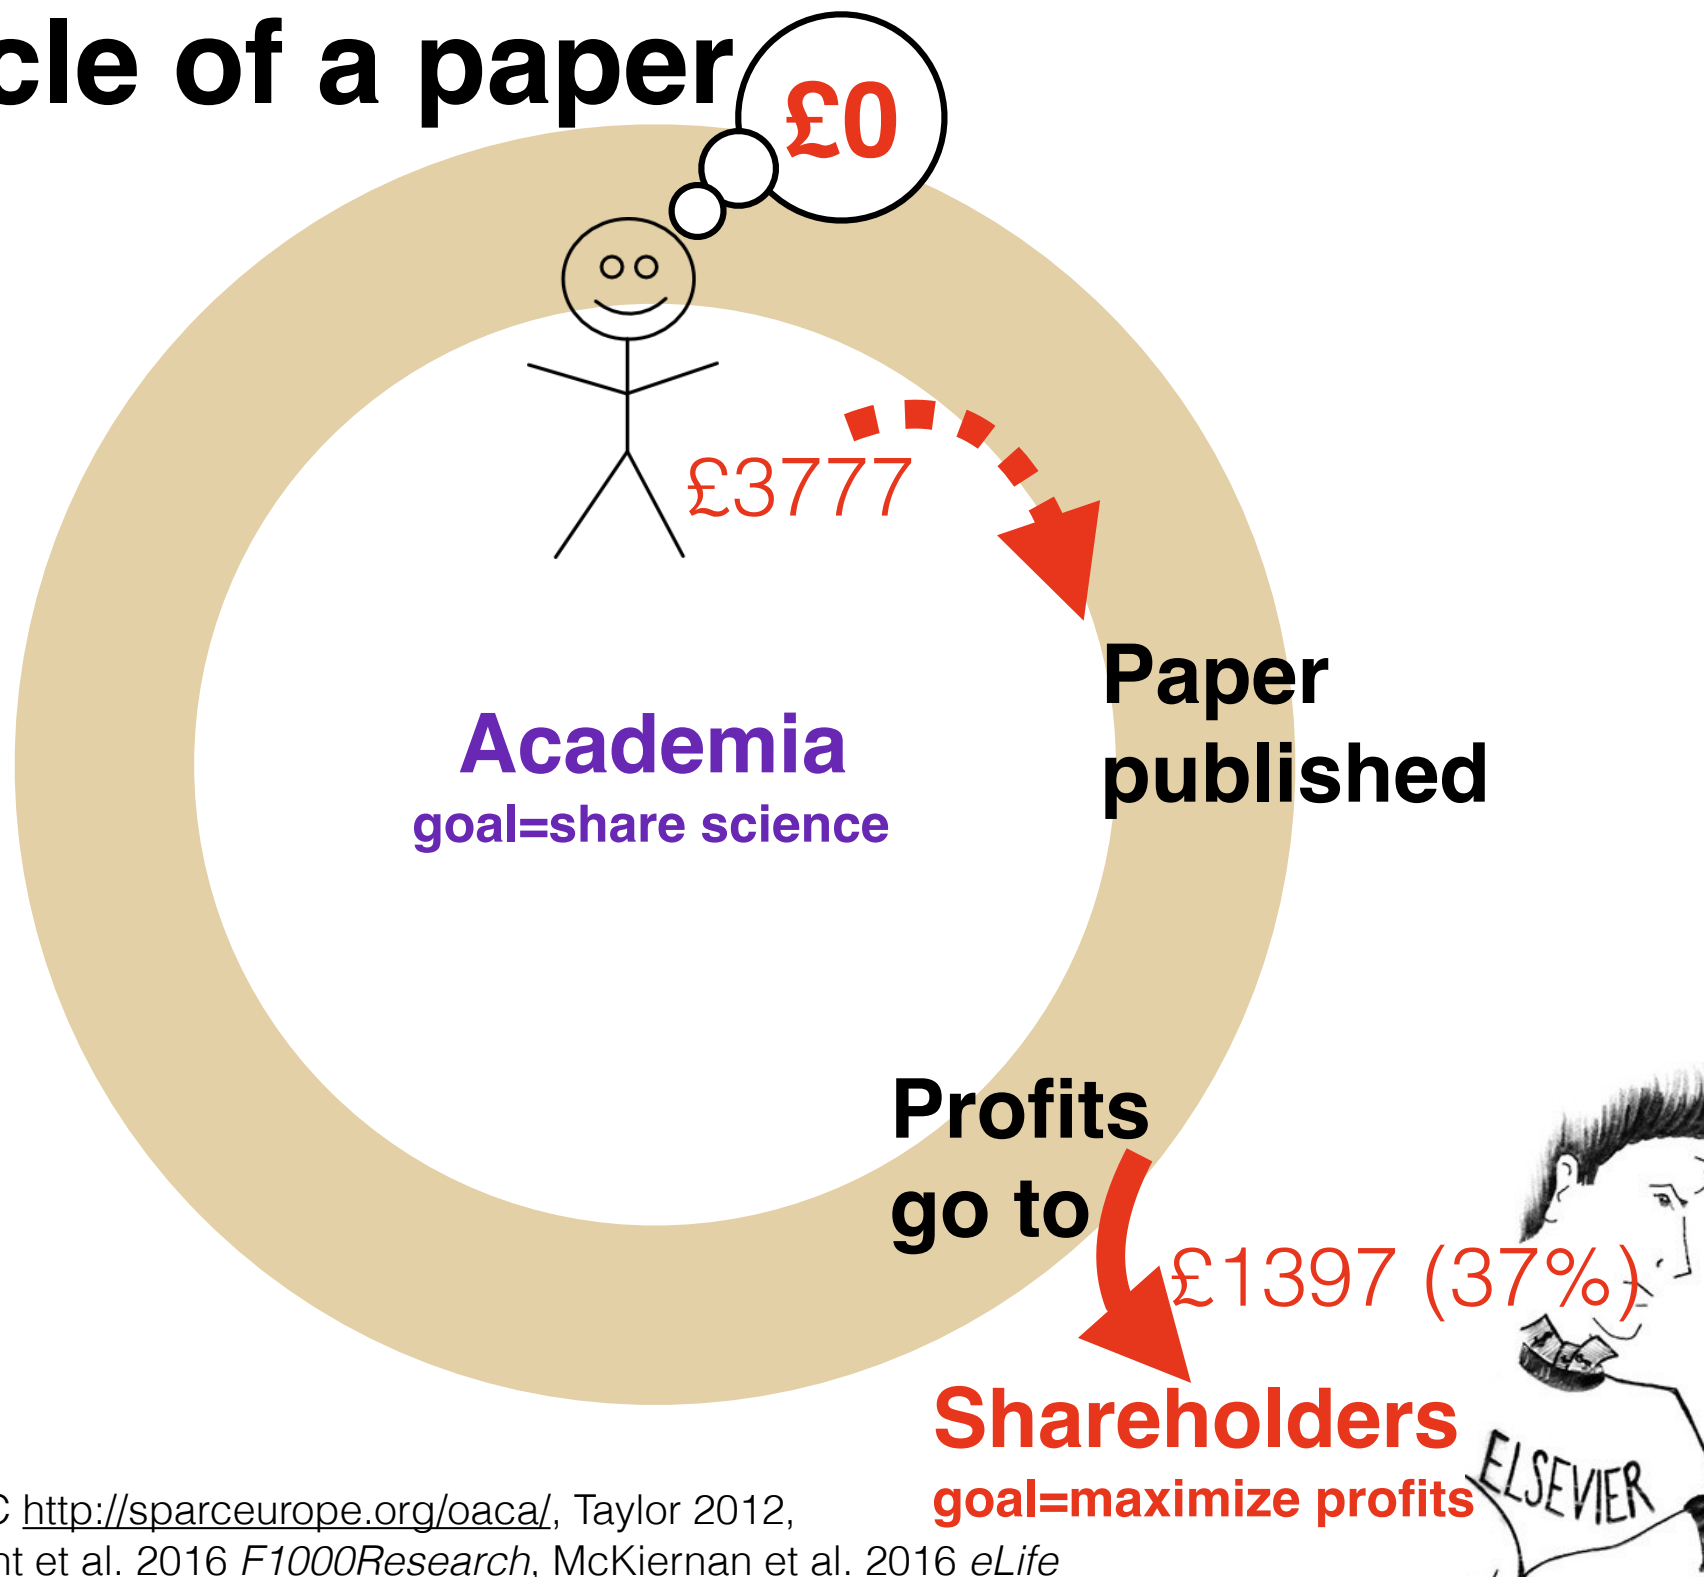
cle of a paper

£0

£3777

Paper published

Academia
goal=share science

Profits go to

£1397 (37%)

Shareholders
goal=maximize profits

ELSEVIER

C http://sparceurope.org/oaca/, Taylor 2012,
nt et al. 2016 *F1000Research*, McKiernan et al. 2016 *eLife*